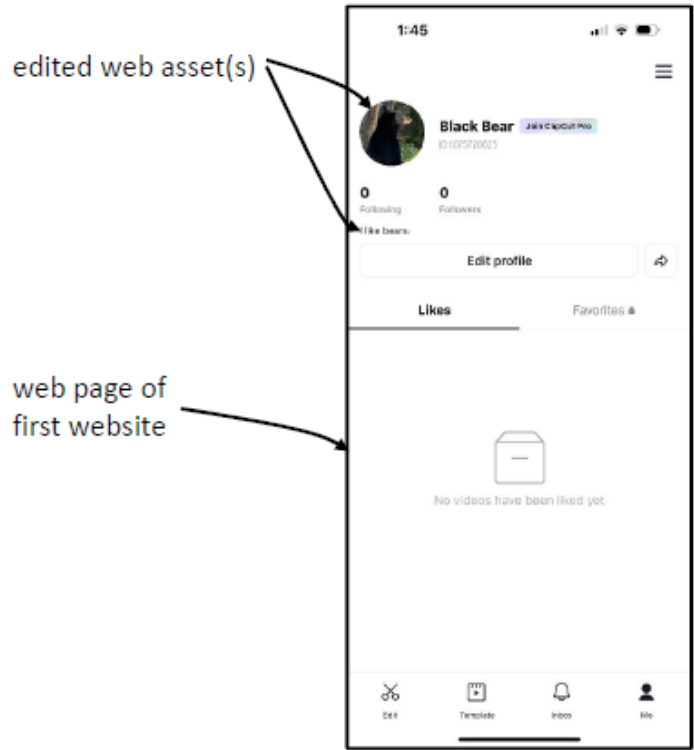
edited web asset(s)

web page of first website

1:45

Black Bear Join CapCut Pro

ID:1075720021

0
Following

0
Followers

I like bears.

Edit profile

Likes

Favorites

No videos have been liked yet

Edit

Template

Inbox

Me